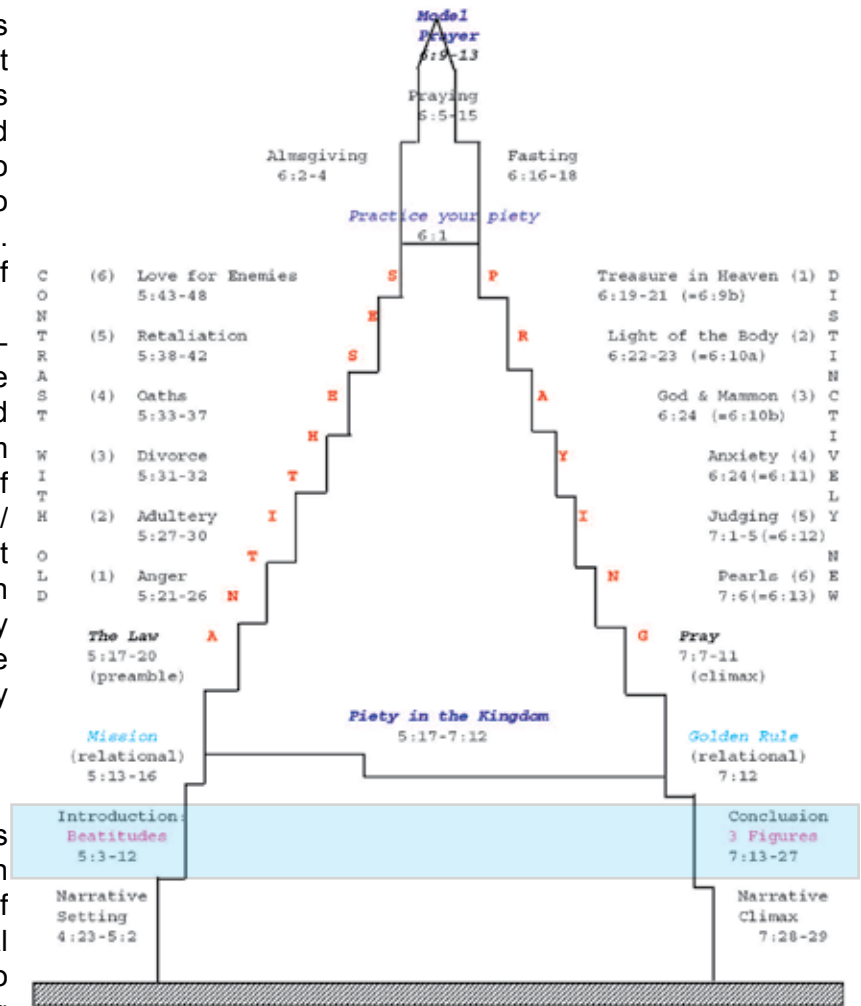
s
t
s
d
o
o
.
f

–
e
d
n
f
/
t
n
y
e
y

s
n
f
l
o

Model Prayer
6:9-13

Praying
6:5-15

Almsgiving
6:2-4

Fasting
6:16-18

Practice your piety
6:1

CONTRAST WITH OLD

(6) Love for Enemies
5:43-48

(5) Retaliation
5:38-42

(4) Oaths
5:33-37

(3) Divorce
5:31-32

(2) Adultery
5:27-30

(1) Anger
5:21-26

ANTITHESES

PRAYING

Treasure in Heaven (1)
6:19-21 (=6:9b)

Light of the Body (2)
6:22-23 (=6:10a)

God & Mammon (3)
6:24 (=6:10b)

Anxiety (4)
6:24(=6:11)

Judging (5)
7:1-5(=6:12)

Pearls (6)
7:6(=6:13)

DISTINCTIVELY NEW

The Law
5:17-20
(preamble)

Pray
7:7-11
(climax)

Piety in the Kingdom
5:17-7:12

Mission
(relational)
5:13-16

Golden Rule
(relational)
7:12

Introduction:
Beatitudes
5:3-12

Conclusion
3 Figures
7:13-27

Narrative
Setting
4:23-5:2

Narrative
Climax
7:28-29